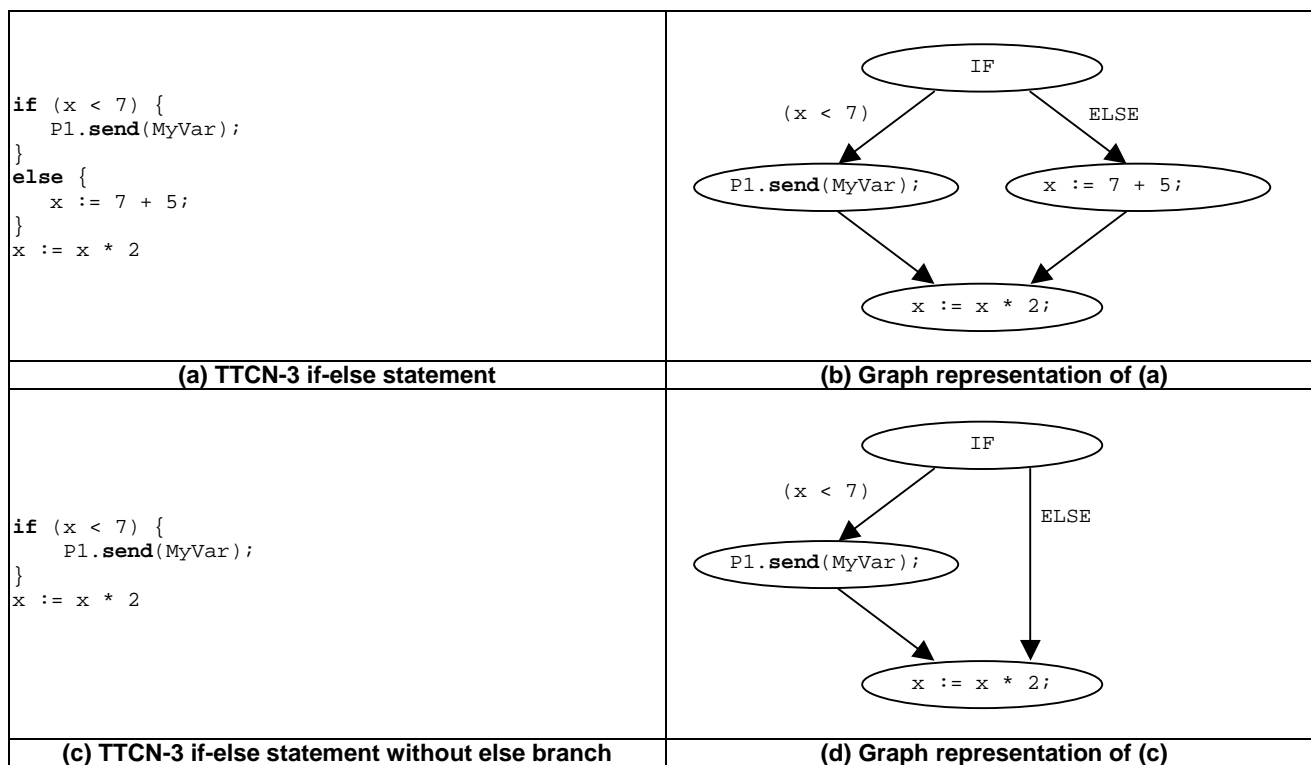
| | |
|---|---|
| if (x < 7) {<br>P1.send(MyVar);<br>}<br>else {<br>x := 7 + 5;<br>}<br>x := x * 2 | IF<br>(x < 7)<br>ELSE<br>P1.send(MyVar);<br>x := 7 + 5;<br>x := x * 2; |
| (a) TTCN-3 if-else statement | (b) Graph representation of (a) |
| if (x < 7) {<br>P1.send(MyVar);<br>}<br>x := x * 2 | IF<br>(x < 7)<br>ELSE<br>P1.send(MyVar);<br>x := x * 2; |
| (c) TTCN-3 if-else statement without else branch | (d) Graph representation of (c) |